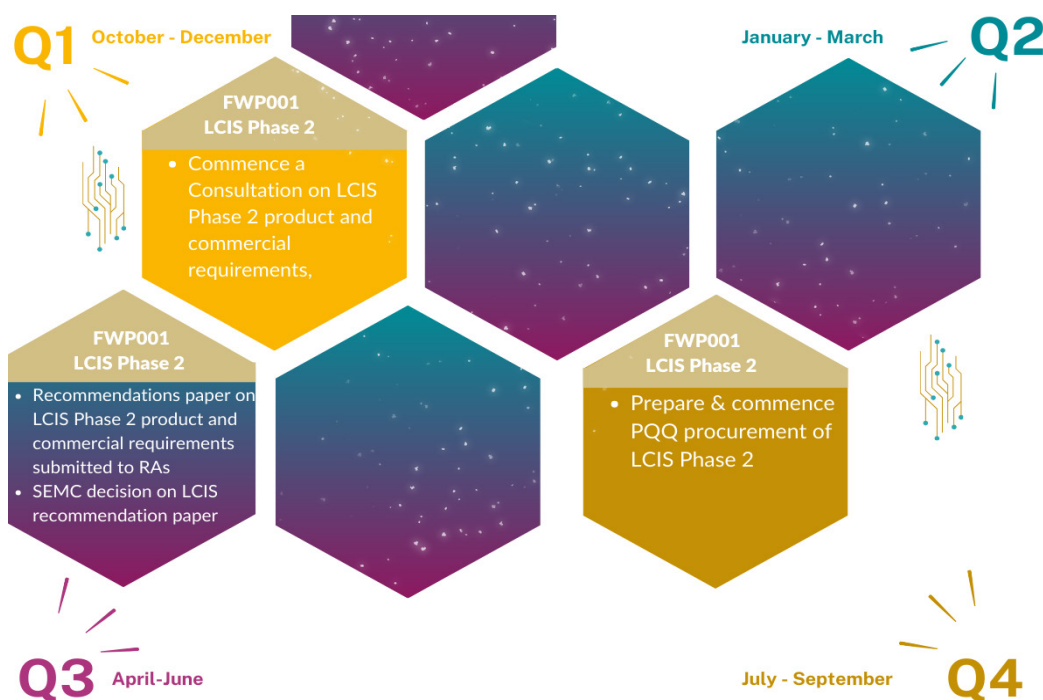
Q1 October - December

January - March Q2

FWP001
LCIS Phase 2

- Commence a Consultation on LCIS Phase 2 product and commercial requirements,

FWP001
LCIS Phase 2

- Recommendations paper on LCIS Phase 2 product and commercial requirements submitted to RAs
- SEMC decision on LCIS recommendation paper

FWP001
LCIS Phase 2

- Prepare & commence PQQ procurement of LCIS Phase 2

Q3 April-June

July - September Q4